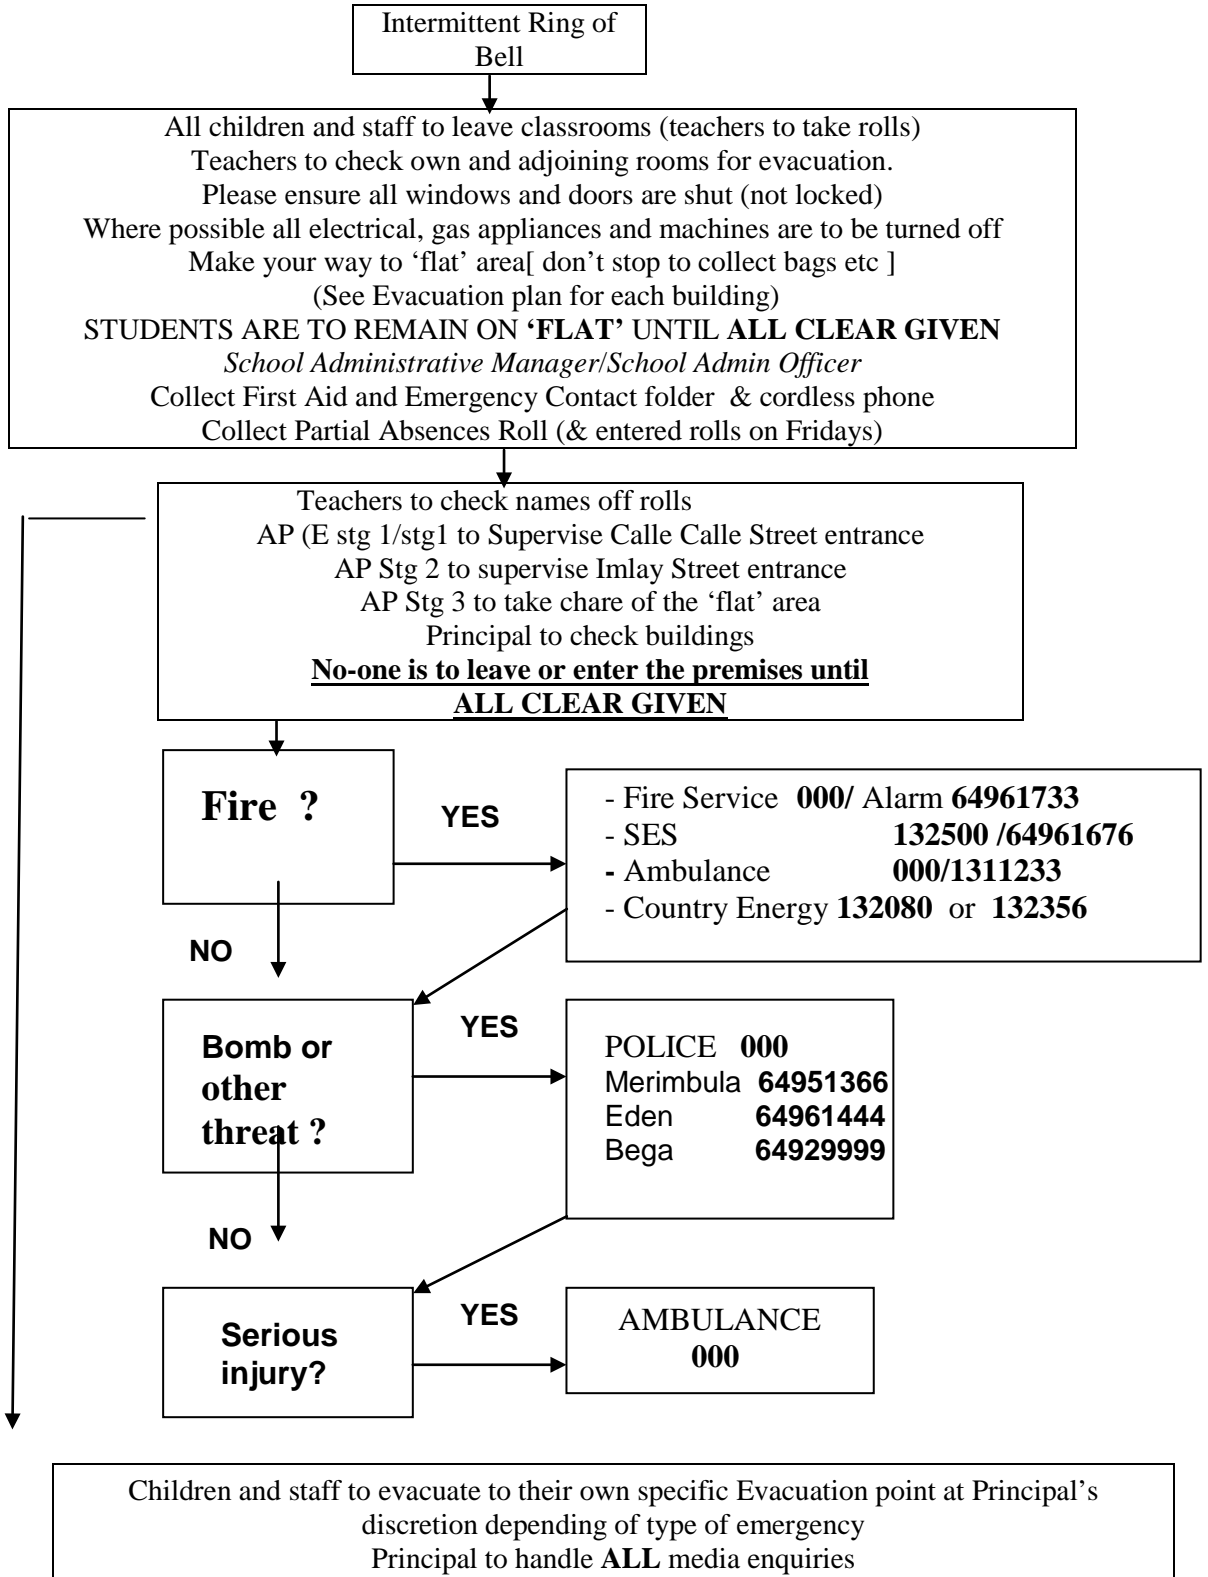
Intermittent Ring of Bell

All children and staff to leave classrooms (teachers to take rolls)
Teachers to check own and adjoining rooms for evacuation.
Please ensure all windows and doors are shut (not locked)
Where possible all electrical, gas appliances and machines are to be turned off
Make your way to 'flat' area[ don't stop to collect bags etc ]
(See Evacuation plan for each building)
STUDENTS ARE TO REMAIN ON **'FLAT'** UNTIL **ALL CLEAR GIVEN**
*School Administrative Manager/School Admin Officer*
Collect First Aid and Emergency Contact folder & cordless phone
Collect Partial Absences Roll (& entered rolls on Fridays)

Teachers to check names off rolls
AP (E stg 1/stg1 to Supervise Calle Calle Street entrance
AP Stg 2 to supervise Imlay Street entrance
AP Stg 3 to take chare of the 'flat' area
Principal to check buildings
**No-one is to leave or enter the premises until ALL CLEAR GIVEN**

**Fire ?**

**YES**

- Fire Service **000/** Alarm **64961733**
- SES **132500 /64961676**
- Ambulance **000/1311233**
- Country Energy **132080** or **132356**

**NO**

**Bomb or other threat ?**

**YES**

POLICE **000**
Merimbula **64951366**
Eden **64961444**
Bega **64929999**

**NO**

**Serious injury?**

**YES**

AMBULANCE
**000**

Children and staff to evacuate to their own specific Evacuation point at Principal's discretion depending of type of emergency
Principal to handle **ALL** media enquiries